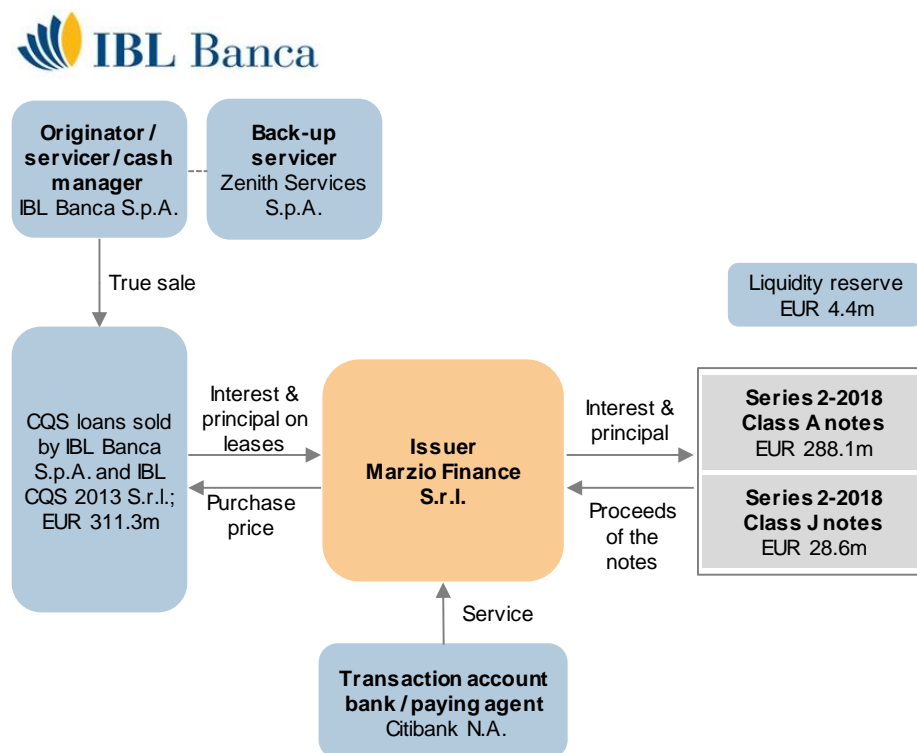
IBL Banca

Originator / servicer / cash manager
IBL Banca S.p.A.

Back-up servicer
Zenith Services S.p.A.

True sale

Liquidity reserve
EUR 4.4m

CQS loans sold by IBL Banca S.p.A. and IBL CQS 2013 S.r.l.; EUR 311.3m

Interest & principal on leases

Purchase price

Issuer
Marzio Finance S.r.l.

Interest & principal

Proceeds of the notes

Series 2-2018
Class A notes
EUR 288.1m

Series 2-2018
Class J notes
EUR 28.6m

Service

Transaction account bank / paying agent
Citibank N.A.